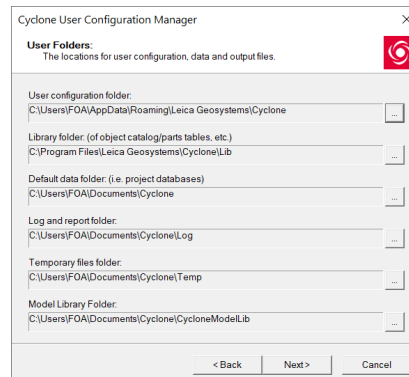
Cyclone User Configuration Manager

User Folders:
The locations for user configuration, data and output files.

User configuration folder:
C:\Users\FOA\AppData\Roaming\Leica Geosystems\Cyclone
...

Library folder: (of object catalog/parts tables, etc.)
C:\Program Files\Leica Geosystems\Cyclone\Lib
...

Default data folder: (i.e. project databases)
C:\Users\FOA\Documents\Cyclone
...

Log and report folder:
C:\Users\FOA\Documents\Cyclone\Log
...

Temporary files folder:
C:\Users\FOA\Documents\Cyclone\Temp
...

Model Library Folder:
C:\Users\FOA\Documents\Cyclone\CycloneModelLib
...

< Back
Next >
Cancel